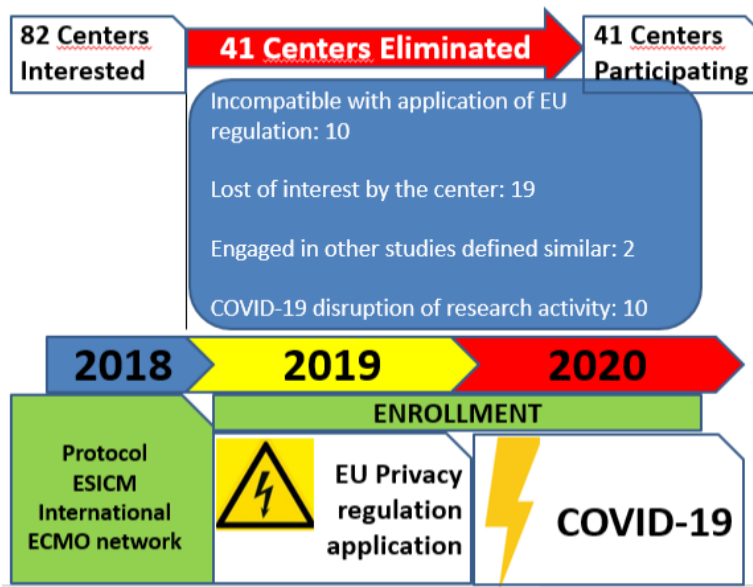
82 Centers Interested

41 Centers Eliminated

41 Centers Participating

Incompatible with application of EU regulation: 10

Lost of interest by the center: 19

Engaged in other studies defined similar: 2

COVID-19 disruption of research activity: 10

2018

2019

2020

Protocol ESICM International ECMO network

ENROLLMENT

EU Privacy regulation application

COVID-19